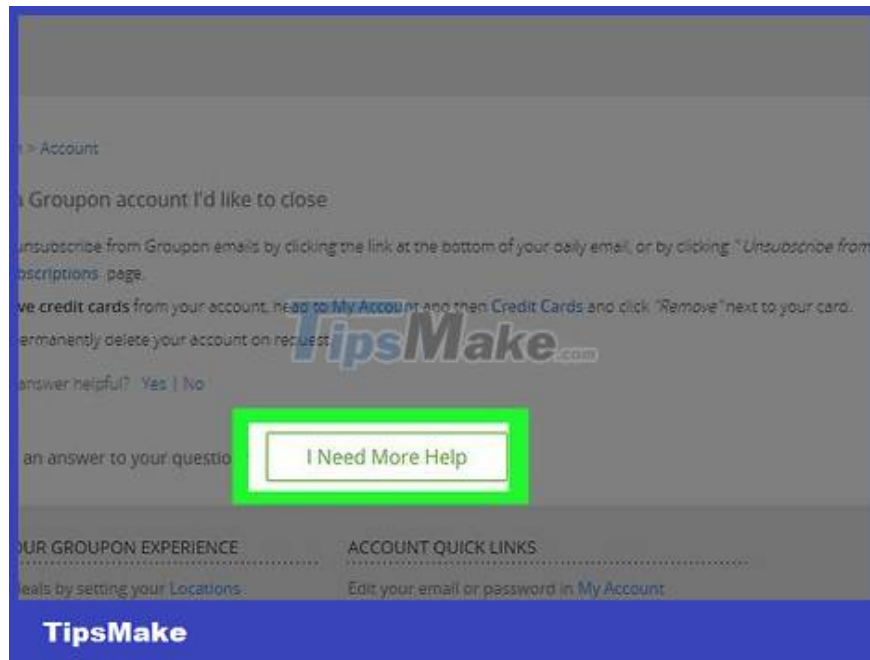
> Account

Groupon account I'd like to close

unsubscribe from Groupon emails by clicking the link at the bottom of your daily email, or by clicking "Unsubscribe from bscriptions page.

ve credit cards from your account, head to My Account and then Credit Cards and click "Remove" next to your card.

ermanently delete your account on request.

answer helpful? Yes | No

an answer to your questio

I Need More Help

TipsMake.com

UR GROUPON EXPERIENCE

eals by setting your Locations

ACCOUNT QUICK LINKS

Edit your email or password in My Account

TipsMake